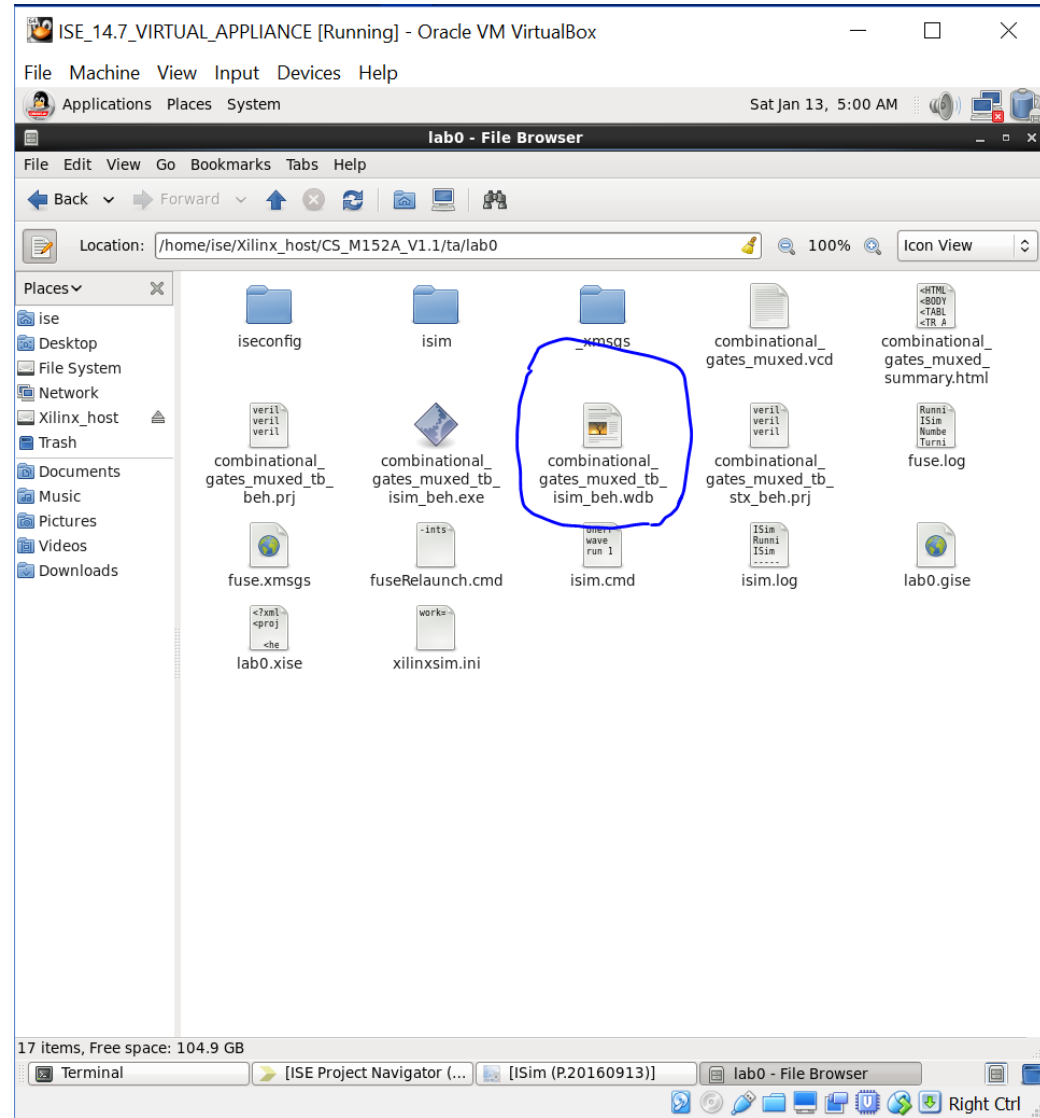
ISE_14.7_VIRTUAL_APPLIANCE [Running] - Oracle VM VirtualBox

File Machine View Input Devices Help

Applications Places System Sat Jan 13, 5:00 AM

lab0 - File Browser

File Edit View Go Bookmarks Tabs Help

Back Forward

Location: /home/ise/Xilinx_host/CS_M152A_V1.1/ta/lab0 100% Icon View

Places

ise
Desktop
File System
Network
Xilinx_host
Trash
Documents
Music
Pictures
Videos
Downloads

iseconfig

isim

_xmsgs

combinational_gates_muxed.vcd

<HTML <BODY <TABL <TR A
combinational_gates_muxed_summary.html

veril veril veril
combinational_gates_muxed_tb_beh.prj

combinational_gates_muxed_tb_isim_beh.exe

combinational_gates_muxed_tb_isim_beh.wdb

veril veril veril
combinational_gates_muxed_tb_stx_beh.prj

Runni ISim Numbe Turni
fuse.log

fuse.xmsgs

-ints
fuseRelaunch.cmd

onerr wave run 1
isim.cmd

ISim Runni ISim -----
isim.log

lab0.gise

<?xml <proj <he
lab0.xise

work=
xilinxsim.ini

17 items, Free space: 104.9 GB

Terminal [ISE Project Navigator (... [ISim (P.20160913)] lab0 - File Browser

Right Ctrl